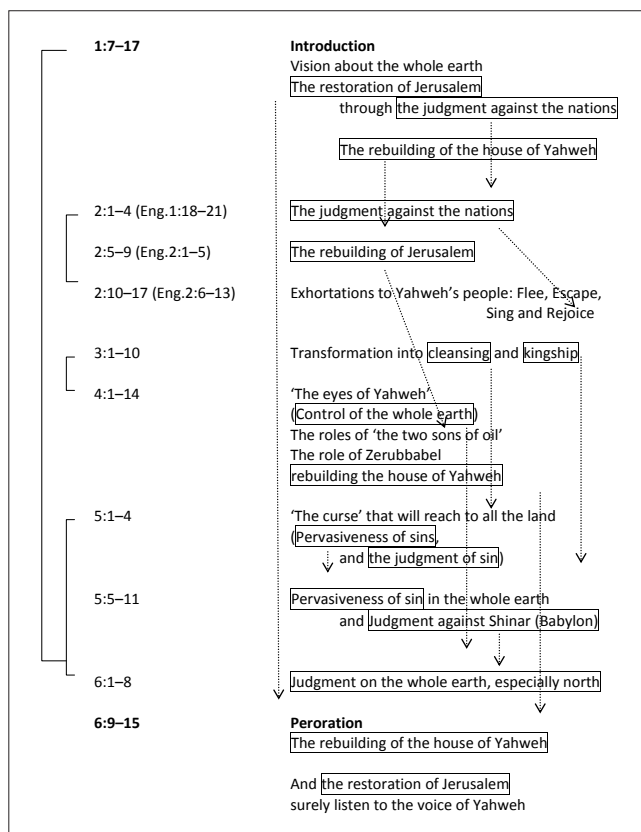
| | |
|---|---|
| **1:7–17** | **Introduction**<br>Vision about the whole earth<br>The restoration of Jerusalem<br>through the judgment against the nations<br>The rebuilding of the house of Yahweh |
| 2:1–4 (Eng.1:18–21) | The judgment against the nations |
| 2:5–9 (Eng.2:1–5) | The rebuilding of Jerusalem |
| 2:10–17 (Eng.2:6–13) | Exhortations to Yahweh's people: Flee, Escape, Sing and Rejoice |
| 3:1–10 | Transformation into cleansing and kingship |
| 4:1–14 | 'The eyes of Yahweh'<br>(Control of the whole earth)<br>The roles of 'the two sons of oil'<br>The role of Zerubbabel<br>rebuilding the house of Yahweh |
| 5:1–4 | 'The curse' that will reach to all the land<br>(Pervasiveness of sins,<br>and the judgment of sin) |
| 5:5–11 | Pervasiveness of sin in the whole earth<br>and Judgment against Shinar (Babylon) |
| 6:1–8 | Judgment on the whole earth, especially north |
| **6:9–15** | **Peroration**<br>The rebuilding of the house of Yahweh<br><br>And the restoration of Jerusalem<br>surely listen to the voice of Yahweh |